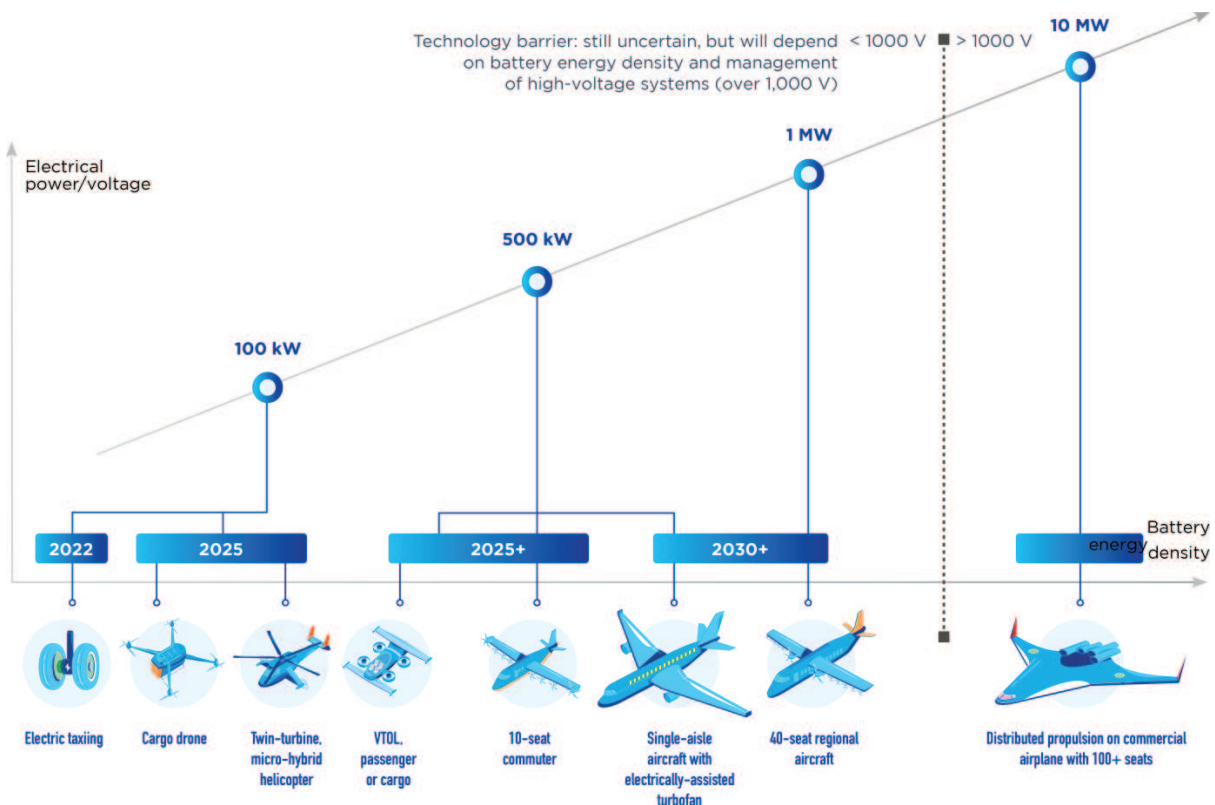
Technology barrier: still uncertain, but will depend on battery energy density and management of high-voltage systems (over 1,000 V)

< 1000 V

> 1000 V

10 MW

1 MW

500 kW

100 kW

Electrical power/voltage

Battery energy density

2022

2025

2025+

2030+

Electric taxiing

Cargo drone

Twin-turbine, micro-hybrid helicopter

VTOL, passenger or cargo

10-seat commuter

Single-aisle aircraft with electrically-assisted turbofan

40-seat regional aircraft

Distributed propulsion on commercial airplane with 100+ seats